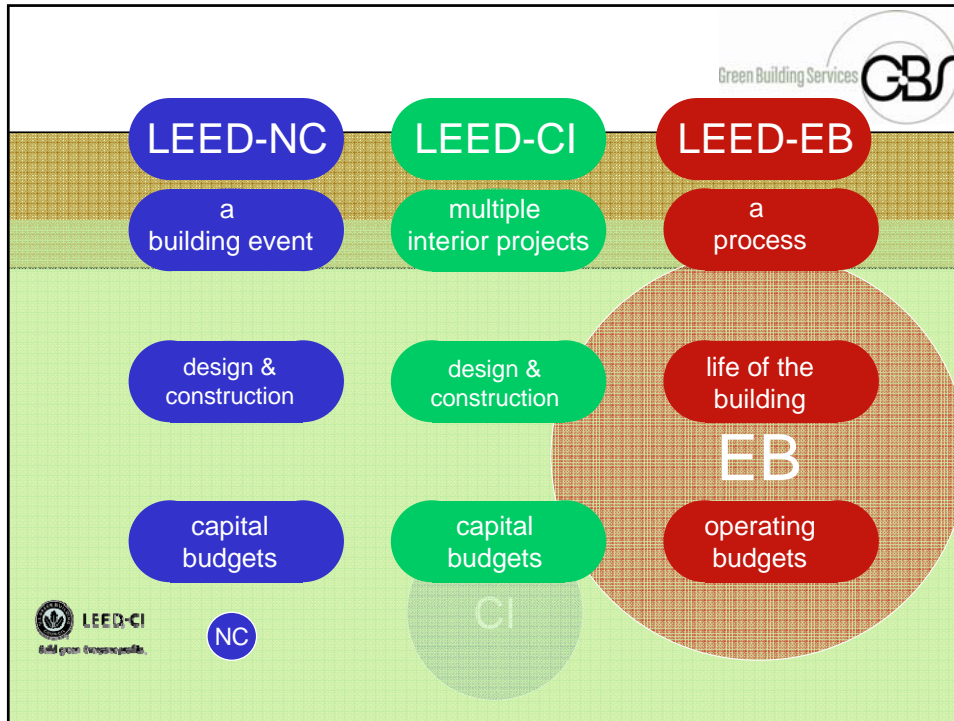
Green Building Services GBS

LEED-NC

a building event

design & construction

capital budgets

LEED-CI

multiple interior projects

design & construction

capital budgets

LEED-EB

a process

life of the building

EB

operating budgets

CI

NC

LEED-CI

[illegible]